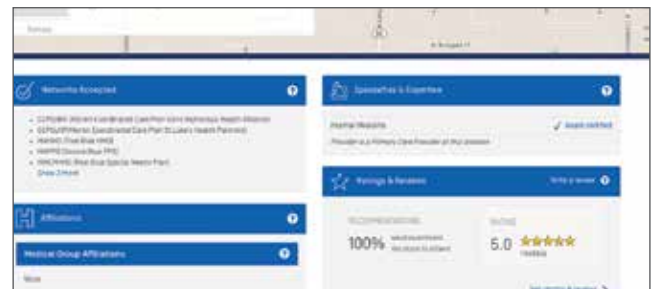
Networks Accepted

Specialties & Expertise

Internal Medicine

Provider is a Primary Care Provider at this location

Show 3 more

Affiliations

Medical Group Affiliations

None

Ratings & Reviews

Write a review

RECOMMENDATION

100%

RATING

5.0 ★★★★★

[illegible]